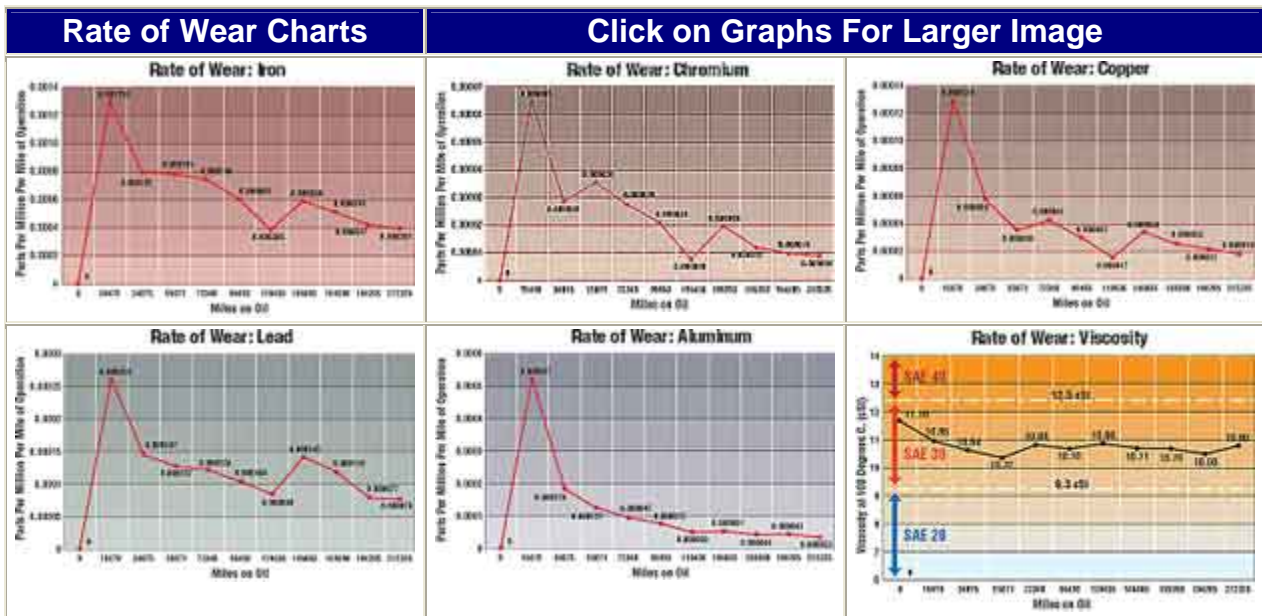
| Rate of Wear Charts | Click on Graphs For Larger Image | |
|---|---|---|
| Rate of Wear: Iron | Rate of Wear: Chromium | Rate of Wear: Copper |
| Rate of Wear: Lead | Rate of Wear: Aluminum | Rate of Wear: Viscosity |

Parts Per Million Per Mile of Operation
Miles on Oil

SAE 40
12.5 cSt
SAE 30
9.3 cSt
SAE 20
Viscosity at 100 Degrees C. (cSt)
Miles on Oil